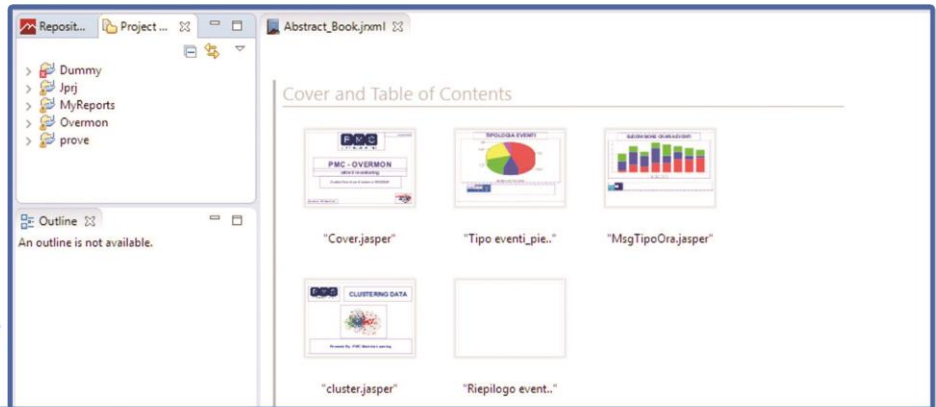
Reposit... Project ... ☒

Dummy
Jprj
MyReports
Overmon
prove

Outline ☒
An outline is not available.

Abstract_Book.jrxml ☒

Cover and Table of Contents

PMC - OVERMON

TIPOLOGIA EVENTI

CLUSTERING DATA

"Cover.jasper"

"Tipo eventi_pie.."

"MsgTipoOra.jasper"

"cluster.jasper"

"Riepilogo event.."